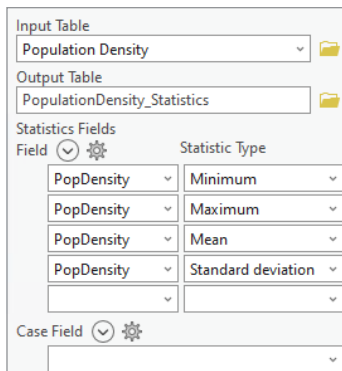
Input Table
Population Density

Output Table
PopulationDensity_Statistics

Statistics Fields

| Field | Statistic Type |
|---|---|
| PopDensity | Minimum |
| PopDensity | Maximum |
| PopDensity | Mean |
| PopDensity | Standard deviation |
| | |

Case Field